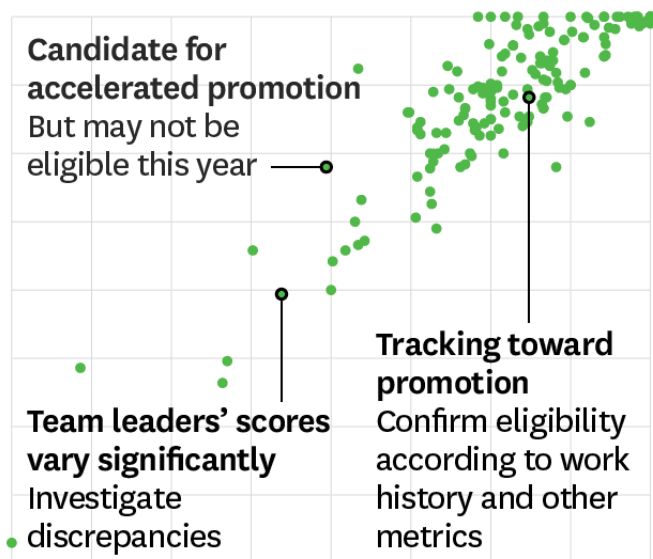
**Candidate for accelerated promotion**
But may not be eligible this year

**Tracking toward promotion**
Confirm eligibility according to work history and other metrics

**Team leaders' scores vary significantly**
Investigate discrepancies